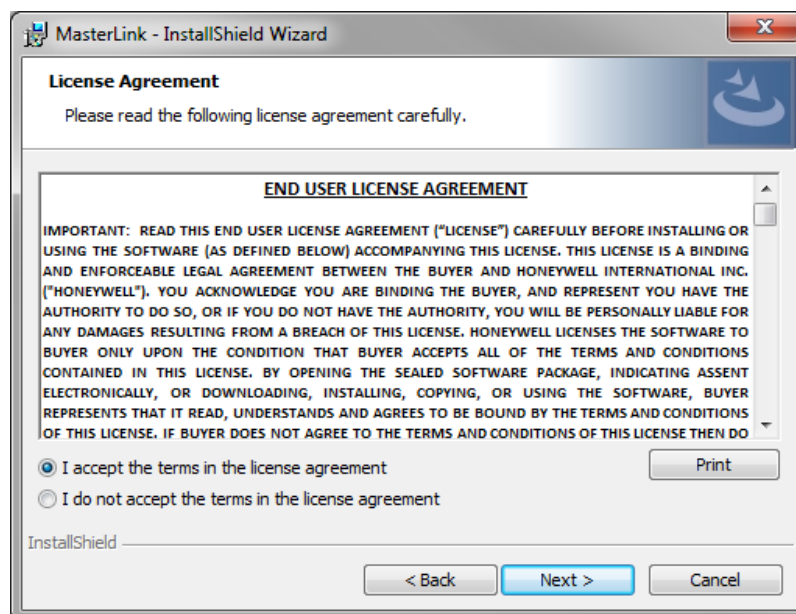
MasterLink - InstallShield Wizard

License Agreement

Please read the following license agreement carefully.

END USER LICENSE AGREEMENT

IMPORTANT: READ THIS END USER LICENSE AGREEMENT ("LICENSE") CAREFULLY BEFORE INSTALLING OR USING THE SOFTWARE (AS DEFINED BELOW) ACCOMPANYING THIS LICENSE. THIS LICENSE IS A BINDING AND ENFORCEABLE LEGAL AGREEMENT BETWEEN THE BUYER AND HONEYWELL INTERNATIONAL INC. ("HONEYWELL"). YOU ACKNOWLEDGE YOU ARE BINDING THE BUYER, AND REPRESENT YOU HAVE THE AUTHORITY TO DO SO, OR IF YOU DO NOT HAVE THE AUTHORITY, YOU WILL BE PERSONALLY LIABLE FOR ANY DAMAGES RESULTING FROM A BREACH OF THIS LICENSE. HONEYWELL LICENSES THE SOFTWARE TO BUYER ONLY UPON THE CONDITION THAT BUYER ACCEPTS ALL OF THE TERMS AND CONDITIONS CONTAINED IN THIS LICENSE. BY OPENING THE SEALED SOFTWARE PACKAGE, INDICATING ASSENT ELECTRONICALLY, OR DOWNLOADING, INSTALLING, COPYING, OR USING THE SOFTWARE, BUYER REPRESENTS THAT IT READ, UNDERSTANDS AND AGREES TO BE BOUND BY THE TERMS AND CONDITIONS OF THIS LICENSE. IF BUYER DOES NOT AGREE TO THE TERMS AND CONDITIONS OF THIS LICENSE THEN DO

I accept the terms in the license agreement

I do not accept the terms in the license agreement

Print

InstallShield

< Back

Next >

Cancel